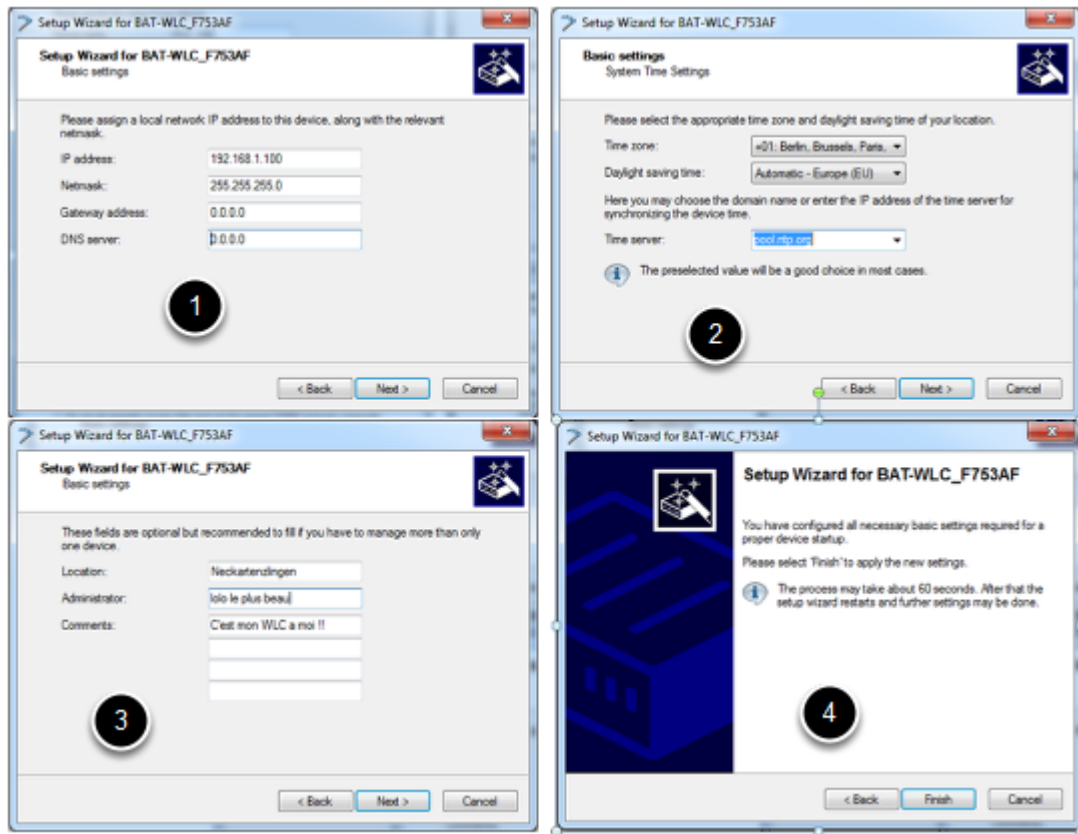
Setup Wizard for BAT-WLC_F753AF

Setup Wizard for BAT-WLC_F753AF
Basic settings

Please assign a local network IP address to this device, along with the relevant netmask.

IP address: 192.168.1.100
Netmask: 255.255.255.0
Gateway address: 0.0.0.0
DNS server: 0.0.0.0

1

< Back | Next > | Cancel

Setup Wizard for BAT-WLC_F753AF

Basic settings
System Time Settings

Please select the appropriate time zone and daylight saving time of your location.

Time zone: +01: Berlin, Brussels, Paris,
Daylight saving time: Automatic - Europe (EU)

Here you may choose the domain name or enter the IP address of the time server for synchronizing the device time.

Time server: pool.ntp.org

The preselected value will be a good choice in most cases.

2

< Back | Next > | Cancel

Setup Wizard for BAT-WLC_F753AF

Setup Wizard for BAT-WLC_F753AF
Basic settings

These fields are optional but recommended to fill if you have to manage more than only one device.

Location: Neckartenzlingen
Administrator: lolo le plus beau
Comments: C'est mon WLC a moi !!

3

< Back | Next > | Cancel

Setup Wizard for BAT-WLC_F753AF

Setup Wizard for BAT-WLC_F753AF

You have configured all necessary basic settings required for a proper device startup.

Please select 'Finish' to apply the new settings.

The process may take about 60 seconds. After that the setup wizard restarts and further settings may be done.

4

< Back | Finish | Cancel